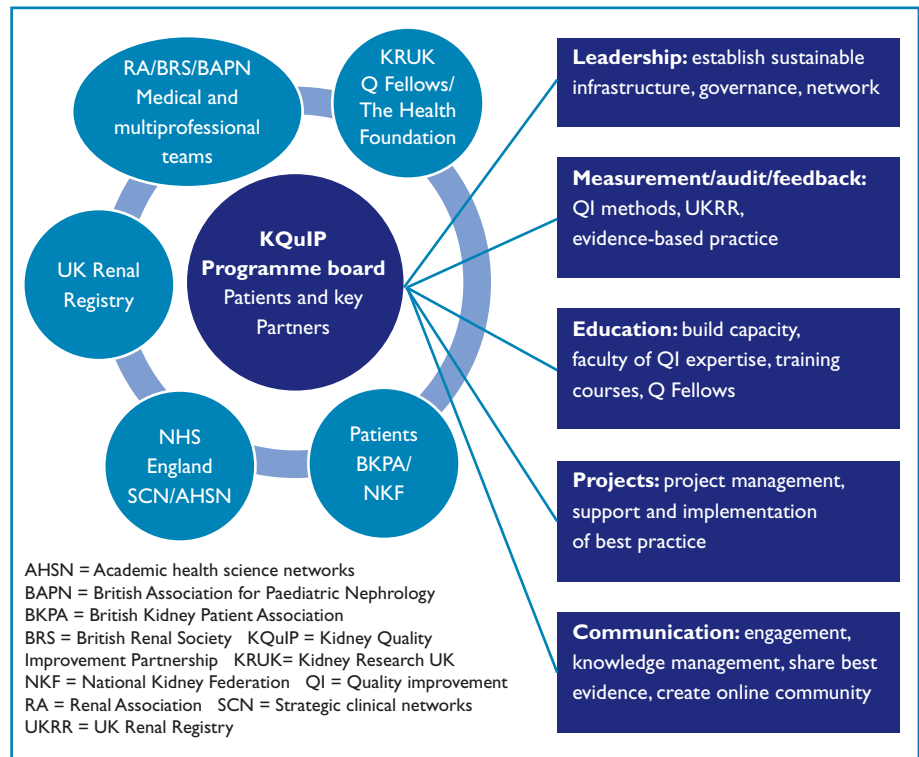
RA/BRS/BAPN Medical and multiprofessional teams

KRUK Q Fellows/ The Health Foundation

UK Renal Registry

KQuIP Programme board Patients and key Partners

NHS England SCN/AHSN

Patients BKPA/ NKF

Leadership: establish sustainable infrastructure, governance, network

Measurement/audit/feedback: QI methods, UKRR, evidence-based practice

Education: build capacity, faculty of QI expertise, training courses, Q Fellows

Projects: project management, support and implementation of best practice

Communication: engagement, knowledge management, share best evidence, create online community

AHSN = Academic health science networks
BAPN = British Association for Paediatric Nephrology
BKPA = British Kidney Patient Association
BRS = British Renal Society KQuIP = Kidney Quality Improvement Partnership KRUK= Kidney Research UK
NKF = National Kidney Federation QI = Quality improvement
RA = Renal Association SCN = Strategic clinical networks
UKRR = UK Renal Registry